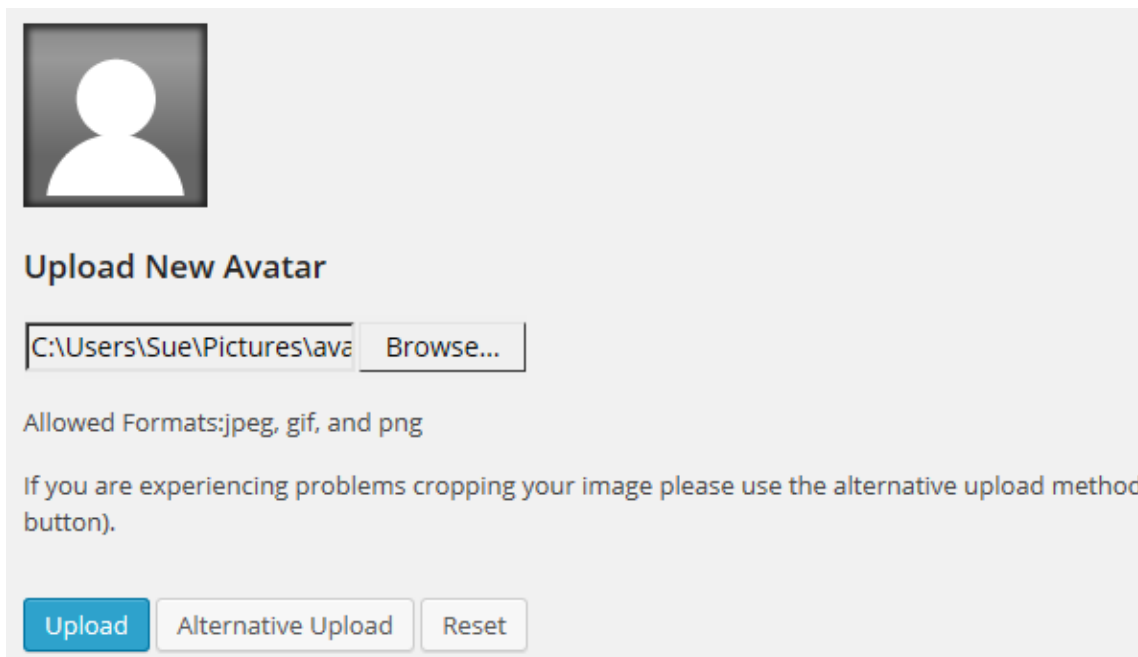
Upload New Avatar

C:\Users\Sue\Pictures\ava Browse...

Allowed Formats:jpeg, gif, and png

If you are experiencing problems cropping your image please use the alternative upload metho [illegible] button).

Upload Alternative Upload Reset